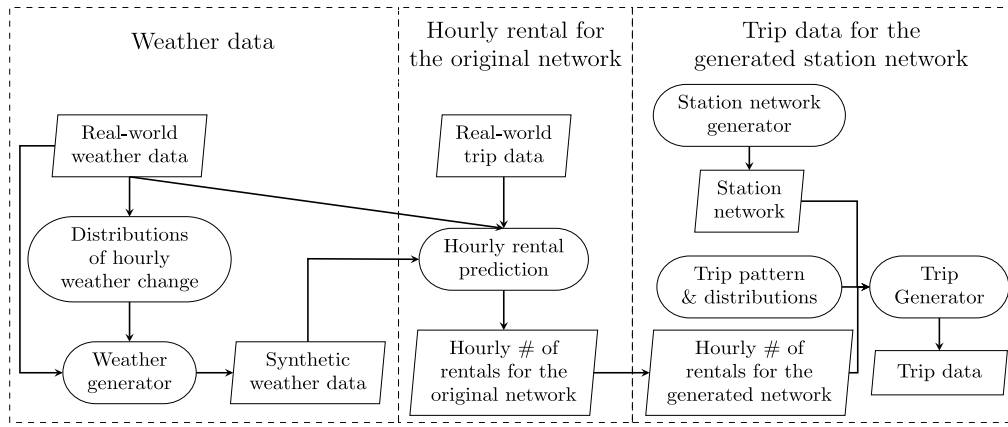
Weather data

Real-world weather data

Distributions of hourly weather change

Weather generator

Synthetic weather data

Hourly rental for the original network

Real-world trip data

Hourly rental prediction

Hourly # of rentals for the original network

Trip data for the generated station network

Station network generator

Station network

Trip pattern & distributions

Trip Generator

Hourly # of rentals for the generated network

Trip data